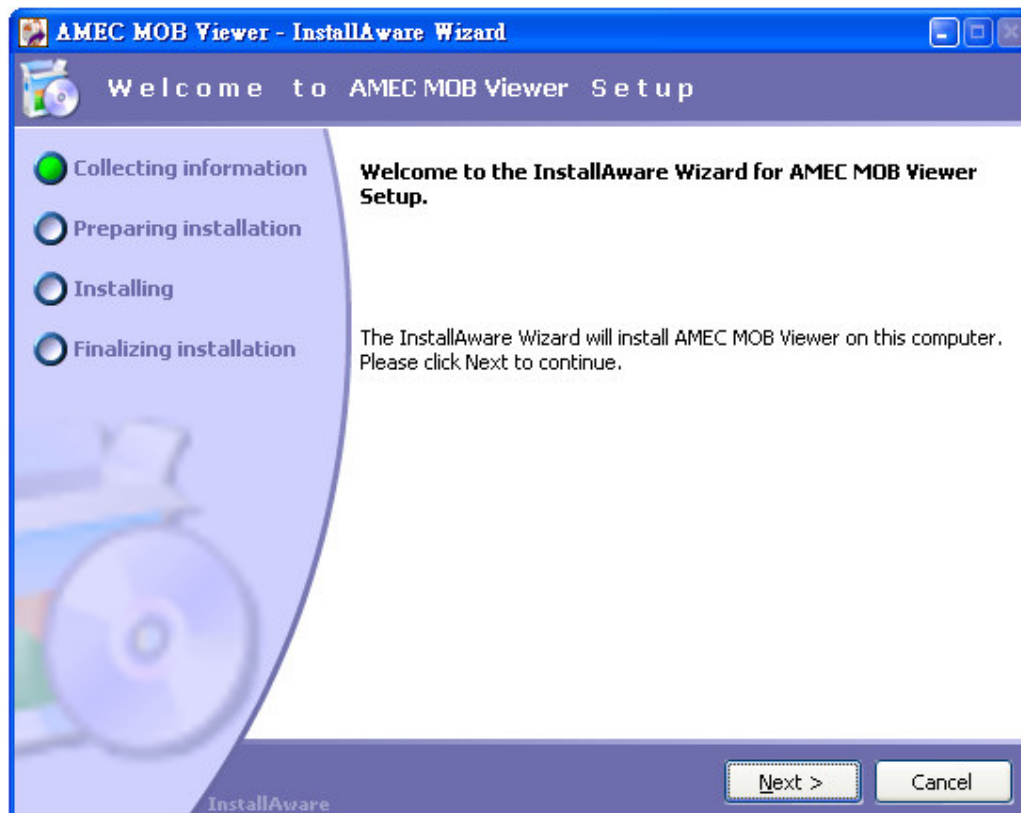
AMEC MOB Viewer - InstallAware Wizard

Welcome to AMEC MOB Viewer Setup

Collecting information

Preparing installation

Installing

Finalizing installation

Welcome to the InstallAware Wizard for AMEC MOB Viewer Setup.

The InstallAware Wizard will install AMEC MOB Viewer on this computer. Please click Next to continue.

InstallAware

Next >

Cancel